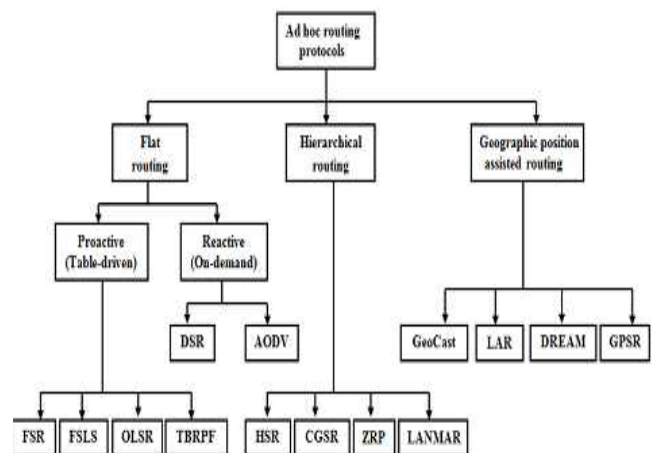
Ad hoc routing protocols

Flat routing

Hierarchical routing

Geographic position assisted routing

Proactive (Table-driven)

Reactive (On-demand)

DSR

AODV

GeoCast

LAR

DREAM

GPSR

FSR

FSLS

OLSR

TBRPF

HSR

CGSR

ZRP

LANMAR